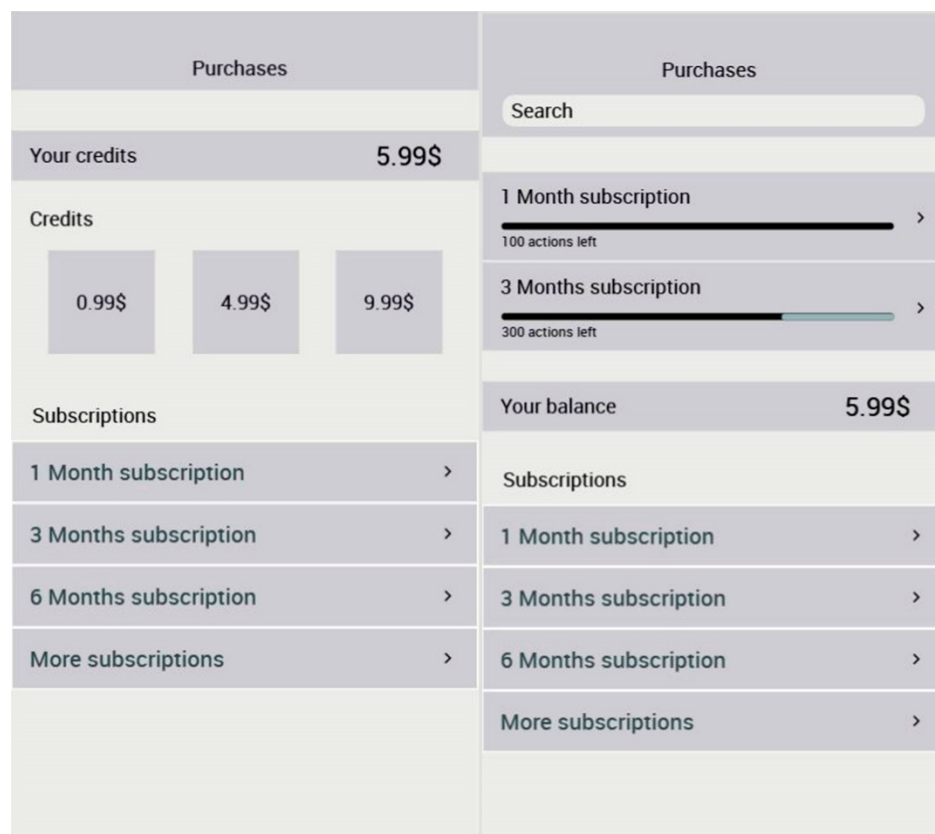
Purchases

Your credits 5.99$

Credits

0.99$

4.99$

9.99$

Subscriptions

1 Month subscription >

3 Months subscription >

6 Months subscription >

More subscriptions >

Purchases

Search

1 Month subscription >
100 actions left

3 Months subscription >
300 actions left

Your balance 5.99$

Subscriptions

1 Month subscription >

3 Months subscription >

6 Months subscription >

More subscriptions >